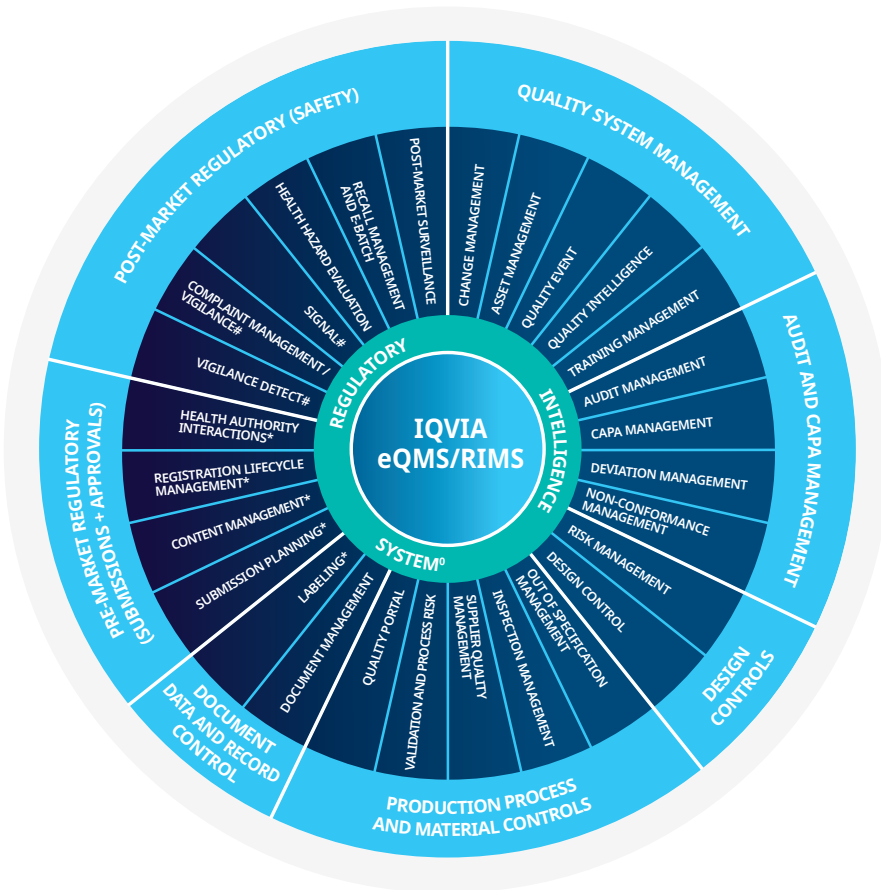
IQVIA eQMS/RIMS

REGULATORY
INTELLIGENCE
SYSTEM⁰

QUALITY SYSTEM MANAGEMENT

CHANGE MANAGEMENT
ASSET MANAGEMENT
QUALITY EVENT
QUALITY INTELLIGENCE
TRAINING MANAGEMENT

AUDIT AND CAPA MANAGEMENT

AUDIT MANAGEMENT
CAPA MANAGEMENT
DEVIATION MANAGEMENT
NON-CONFORMANCE MANAGEMENT
RISK MANAGEMENT

DESIGN CONTROLS

DESIGN CONTROL

PRODUCTION PROCESS AND MATERIAL CONTROLS

OUT OF SPECIFICATION MANAGEMENT
INSPECTION MANAGEMENT
SUPPLIER QUALITY MANAGEMENT
VALIDATION AND PROCESS RISK
QUALITY PORTAL

DOCUMENT DATA AND RECORD CONTROL

DOCUMENT MANAGEMENT

PRE-MARKET REGULATORY (SUBMISSIONS + APPROVALS)

LABELING*
SUBMISSION PLANNING*
CONTENT MANAGEMENT*
REGISTRATION LIFECYCLE MANAGEMENT*
HEALTH AUTHORITY INTERACTIONS*

POST-MARKET REGULATORY (SAFETY)

VIGILANCE DETECT#
COMPLAINT MANAGEMENT / VIGILANCE#
SIGNAL#
HEALTH HAZARD EVALUATION
RECALL MANAGEMENT AND E-BATCH
POST-MARKET SURVEILLANCE